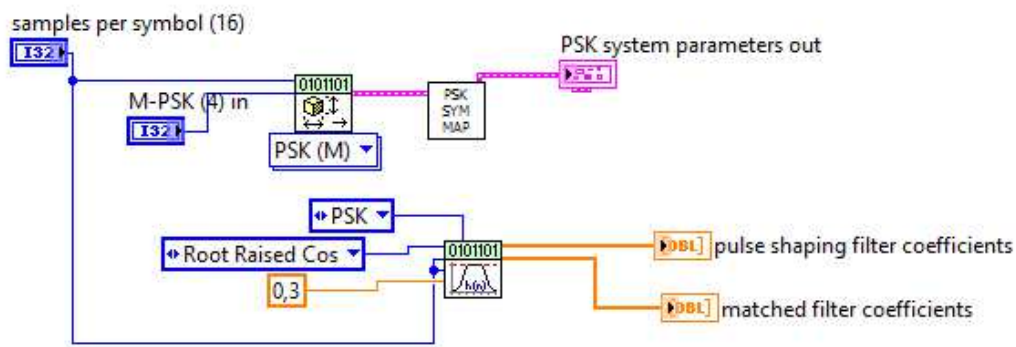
samples per symbol (16)

I32

M-PSK (4) in

I32

0101101

PSK (M)

PSK SYM MAP

PSK system parameters out

PSK

Root Raised Cos

0101101

0,3

DBL pulse shaping filter coefficients

DBL matched filter coefficients